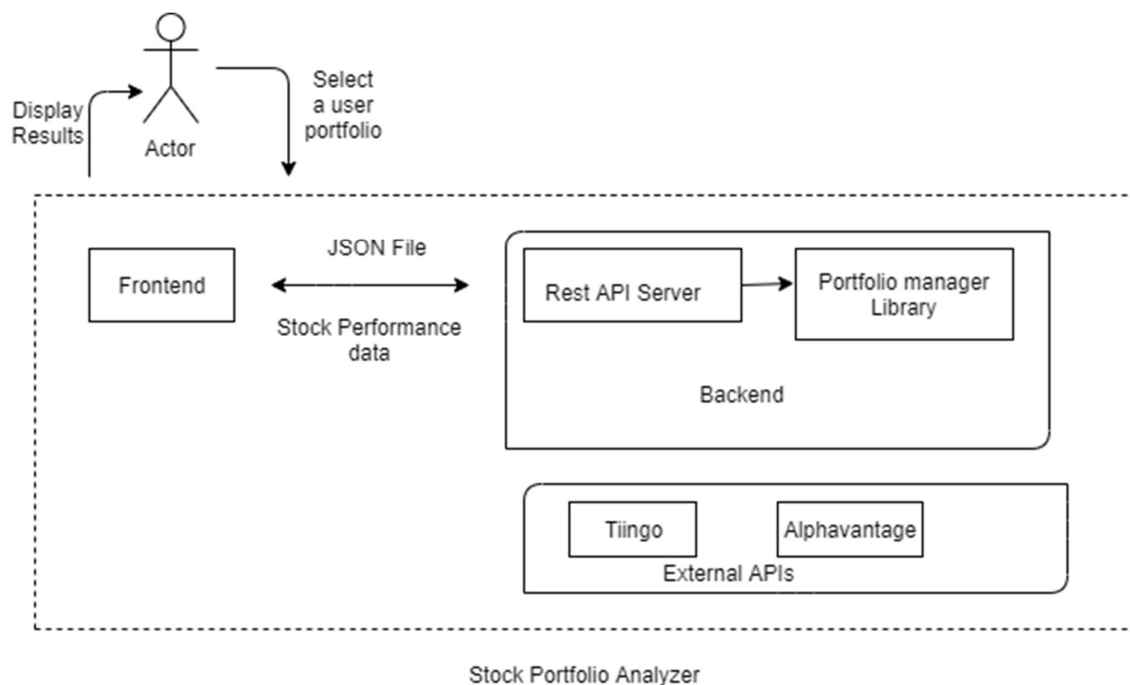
Display Results

Actor

Select a user portfolio

Frontend

JSON File

Stock Performance data

Rest API Server

Portfolio manager Library

Backend

Tiingo

Alphavantage

External APIs

Stock Portfolio Analyzer